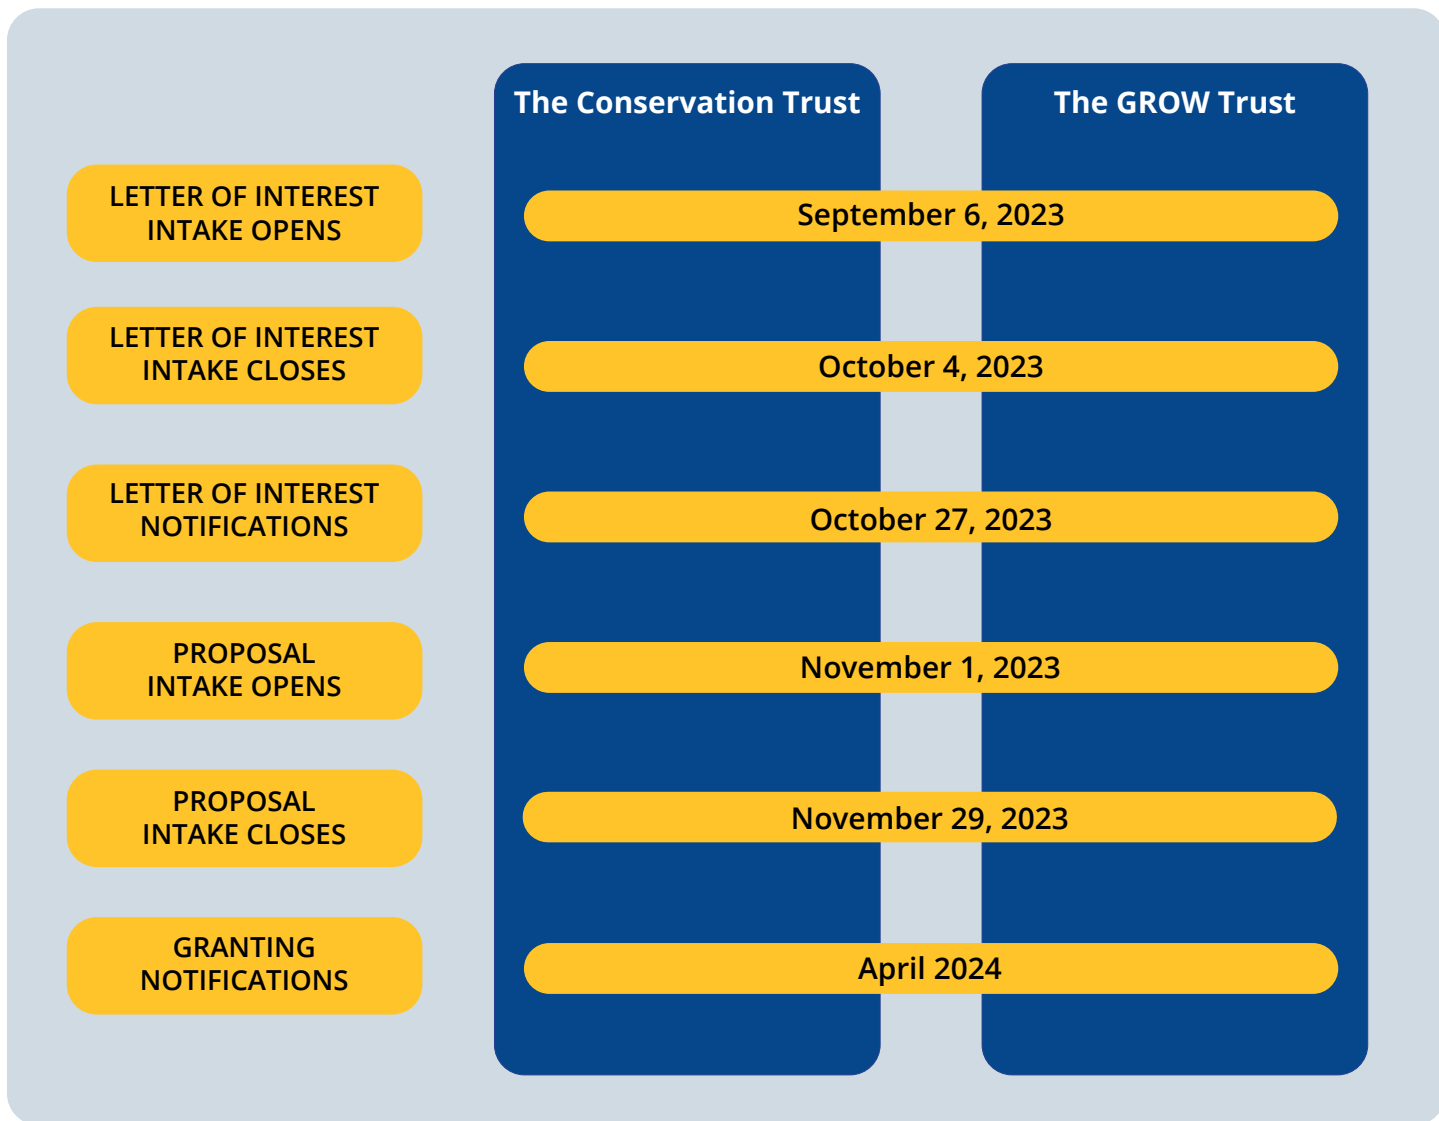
| | The Conservation Trust | The GROW Trust |
|---|---|---|
| LETTER OF INTEREST INTAKE OPENS | September 6, 2023 | |
| LETTER OF INTEREST INTAKE CLOSES | October 4, 2023 | |
| LETTER OF INTEREST NOTIFICATIONS | October 27, 2023 | |
| PROPOSAL INTAKE OPENS | November 1, 2023 | |
| PROPOSAL INTAKE CLOSES | November 29, 2023 | |
| GRANTING NOTIFICATIONS | April 2024 | |